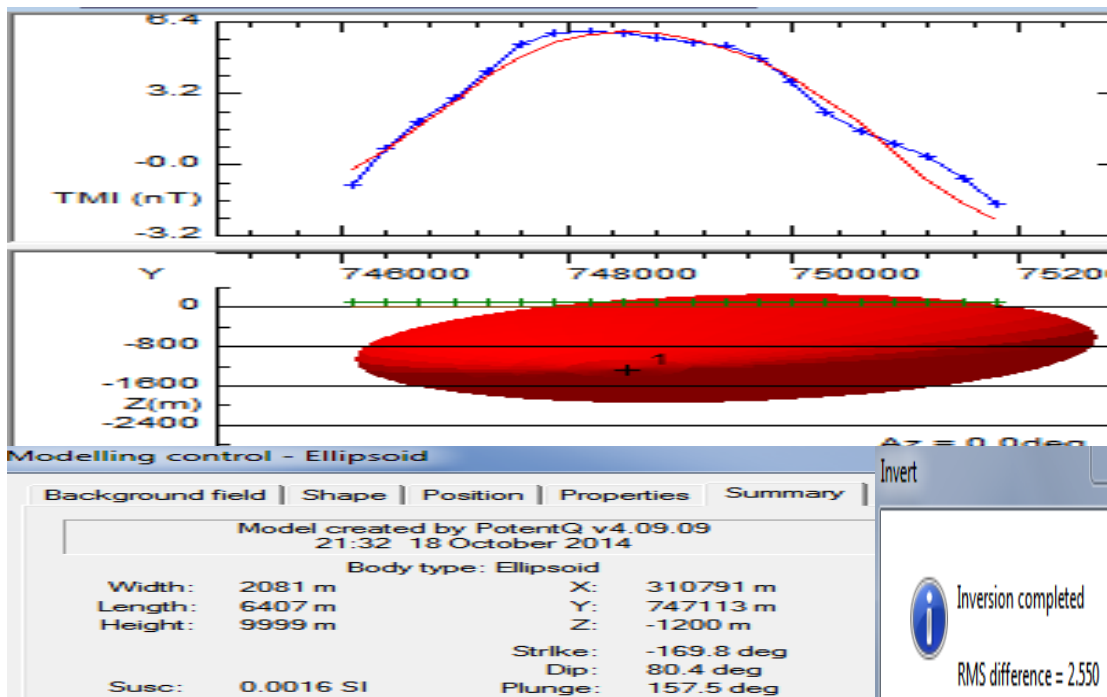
6.4
3.2
-0.0
TMI (nT)
-3.2

Y
746000
748000
750000
7520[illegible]
0
-800
-1600
Z(m)
-2400
1
Az = 0.0deg

Modelling control - Ellipsoid
Background field | Shape | Position | Properties | Summary

Model created by PotentQ v4.09.09
21:32 18 October 2014
Body type: Ellipsoid

| | | | |
|---|---|---|---|
| Width: | 2081 m | X: | 310791 m |
| Length: | 6407 m | Y: | 747113 m |
| Height: | 9999 m | Z: | -1200 m |
| | | Strike: | -169.8 deg |
| | | Dip: | 80.4 deg |
| Susc: | 0.0016 SI | Plunge: | 157.5 deg |

Invert
Inversion completed
RMS difference = 2.550